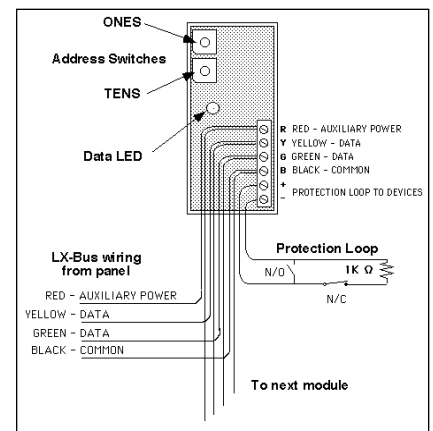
ONES

Address Switches

TENS

Data LED

R RED - AUXILIARY POWER
Y YELLOW - DATA
G GREEN - DATA
B BLACK - COMMON
+
– PROTECTION LOOP TO DEVICES

Protection Loop

N/O

1K Ω

N/C

LX-Bus wiring from panel

RED - AUXILIARY POWER
YELLOW - DATA
GREEN - DATA
BLACK - COMMON

To next module